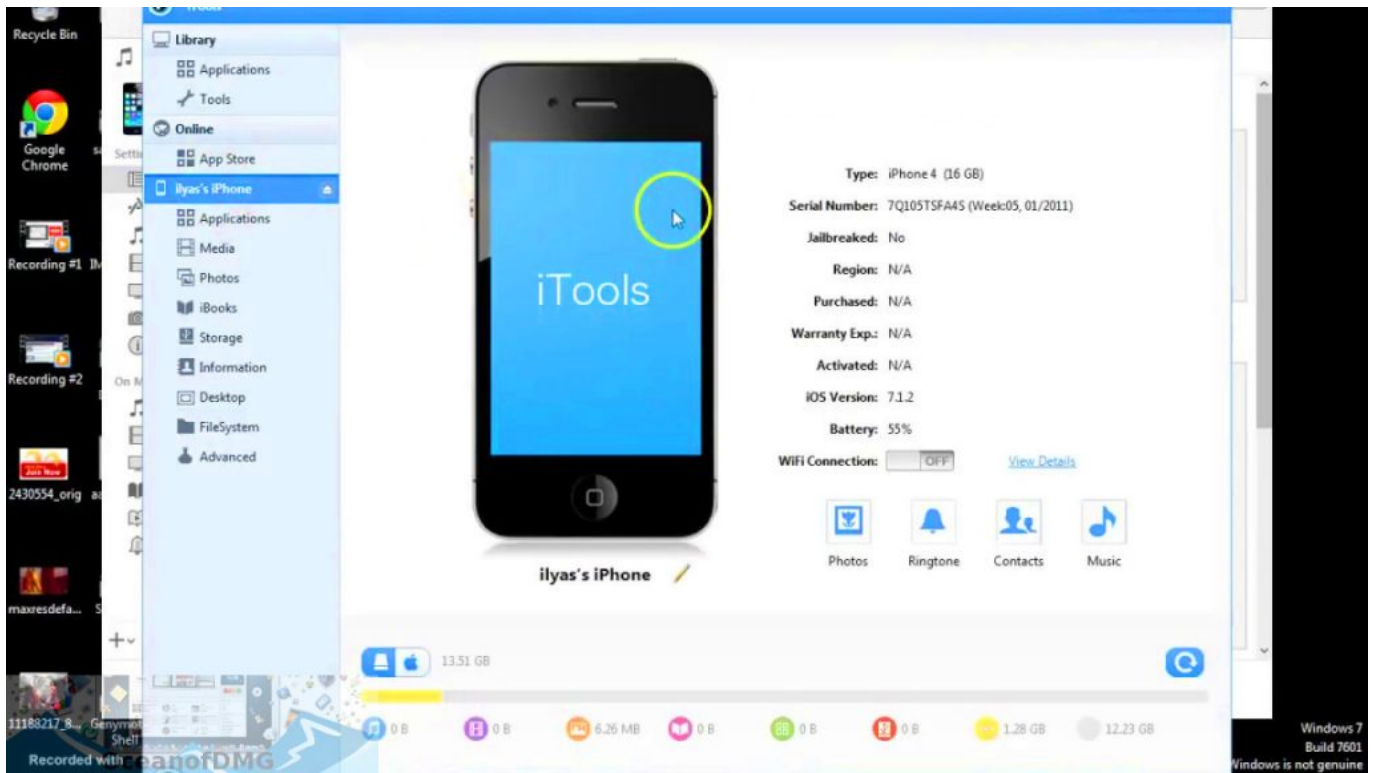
Recycle Bin

Google Chrome

Recording #1

Recording #2

2430554_orig

maxresdefa...

11188217_8... Genymot Shell

Recorded with OceanofDMG

iTools

Library
Applications
Tools
Online
App Store
ilyas's iPhone
Applications
Media
Photos
iBooks
Storage
Information
Desktop
FileSystem
Advanced

iTools

ilyas's iPhone

Type: iPhone 4 (16 GB)
Serial Number: 7Q105TSFA4S (Week05, 01/2011)
Jailbreaked: No
Region: N/A
Purchased: N/A
Warranty Exp.: N/A
Activated: N/A
iOS Version: 7.1.2
Battery: 55%
WiFi Connection: OFF View Details

Photos Ringtone Contacts Music

13.51 GB

0 B 0 B 6.26 MB 0 B 0 B 0 B 1.28 GB 12.23 GB

Windows 7
Build 7601
Windows is not genuine